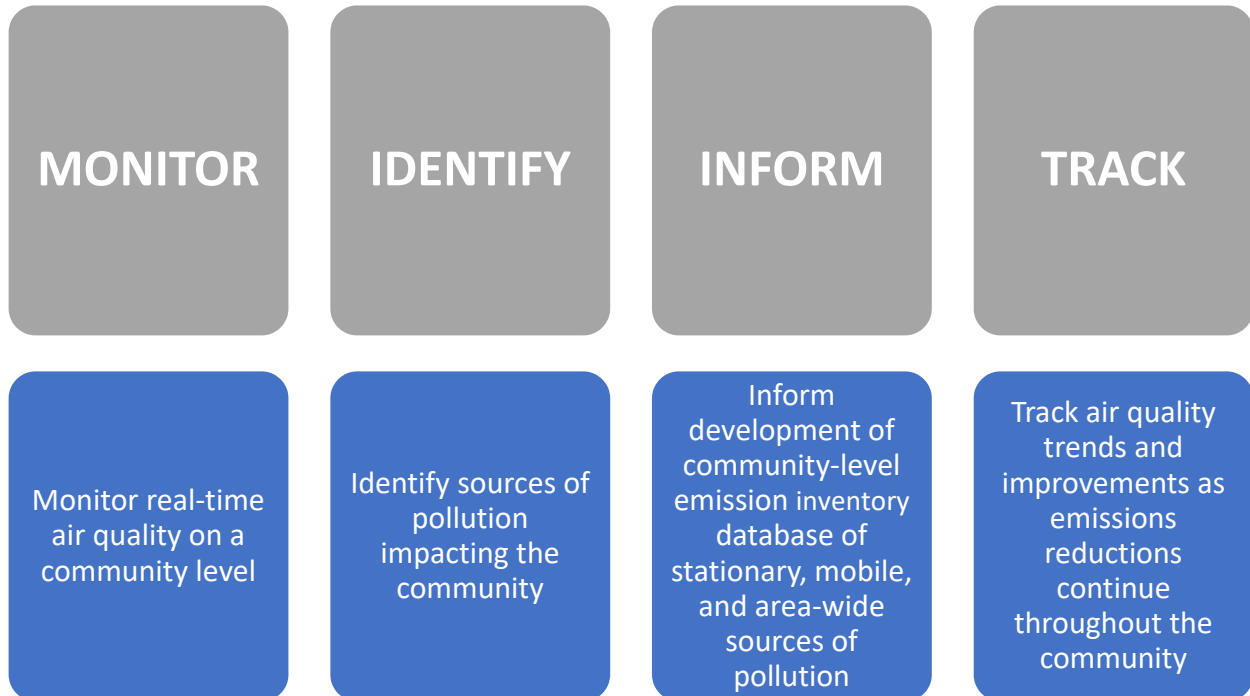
MONITOR

IDENTIFY

INFORM

TRACK

Monitor real-time air quality on a community level

Identify sources of pollution impacting the community

Inform development of community-level emission inventory database of stationary, mobile, and area-wide sources of pollution

Track air quality trends and improvements as emissions reductions continue throughout the community